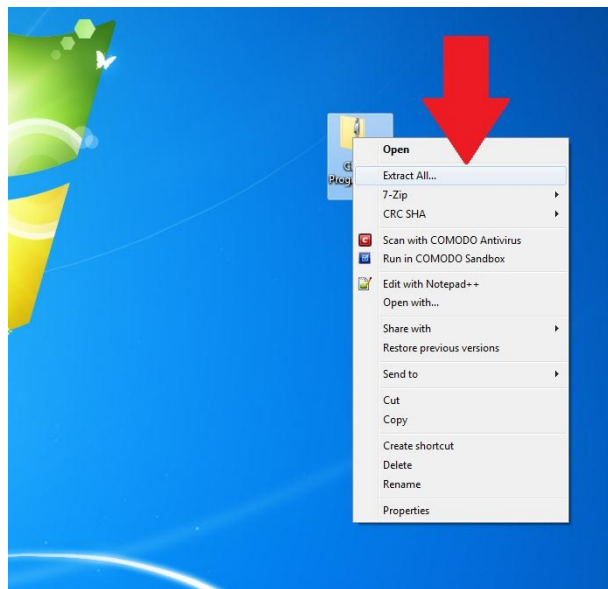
G
Prog

Open
Extract All...
7-Zip
CRC SHA
Scan with COMODO Antivirus
Run in COMODO Sandbox
Edit with Notepad++
Open with...
Share with
Restore previous versions
Send to
Cut
Copy
Create shortcut
Delete
Rename
Properties